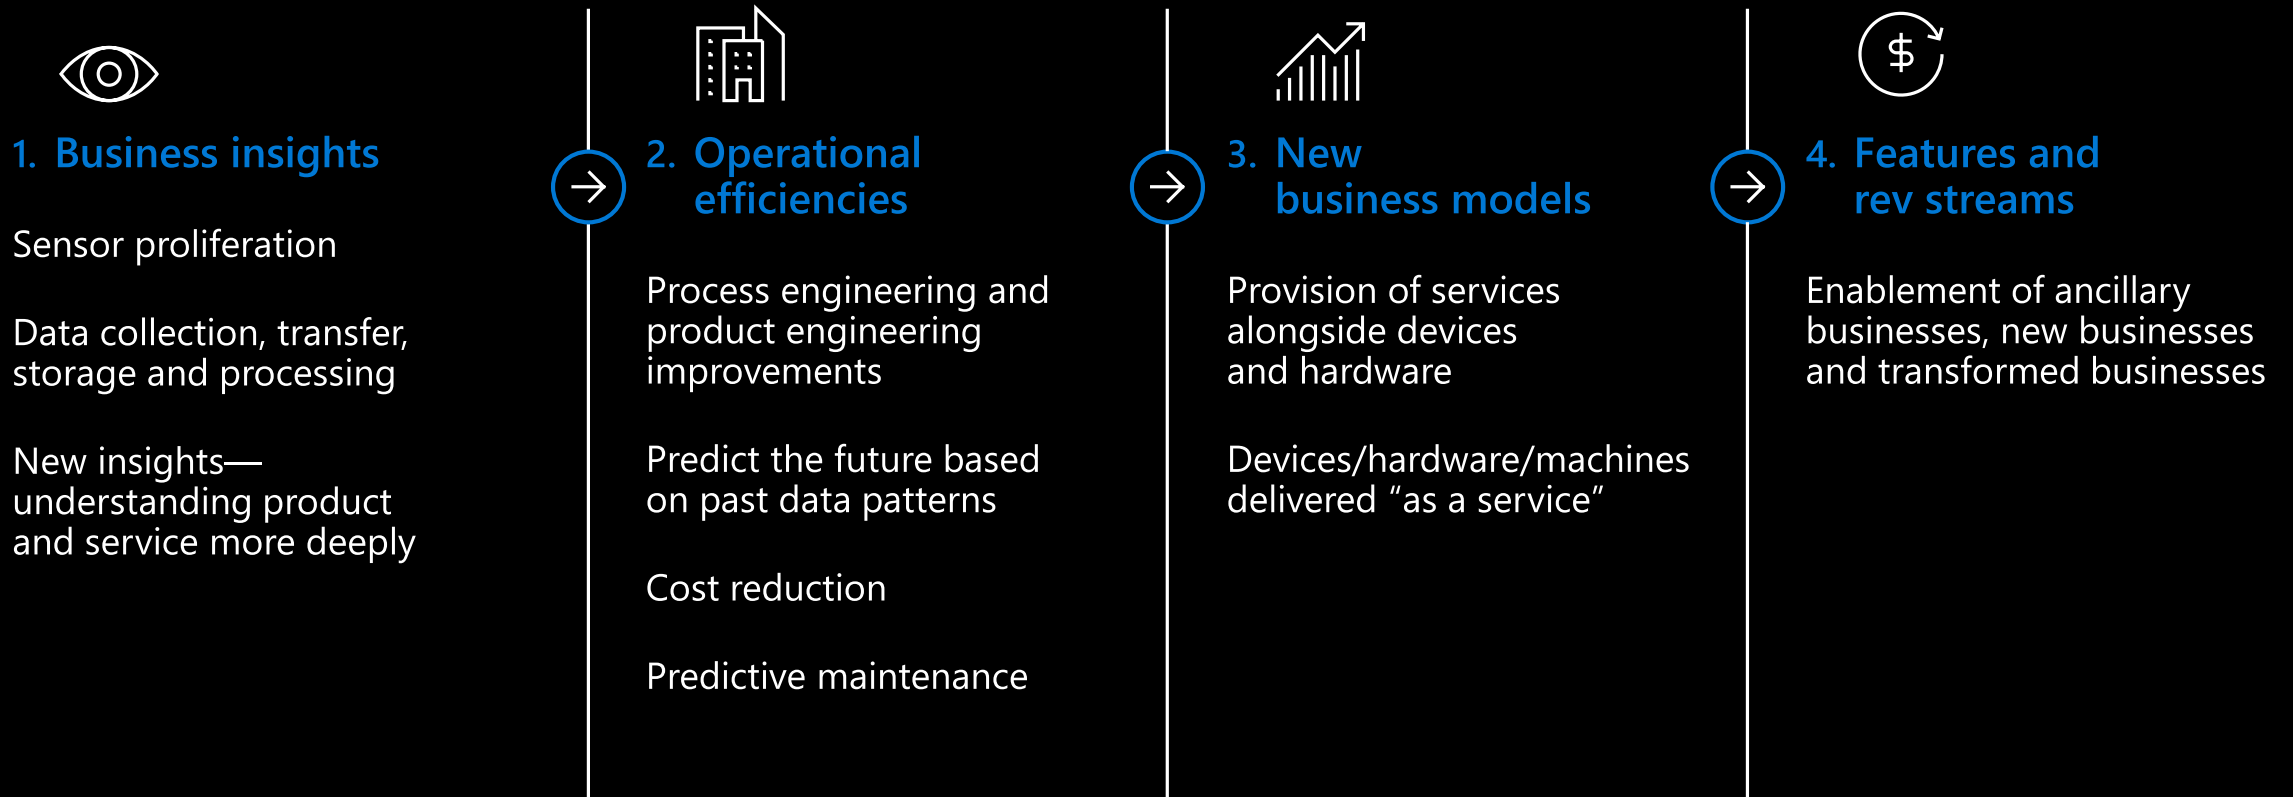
1. Business insights

Sensor proliferation

Data collection, transfer, storage and processing

New insights—understanding product and service more deeply

2. Operational efficiencies

Process engineering and product engineering improvements

Predict the future based on past data patterns

Cost reduction

Predictive maintenance

3. New business models

Provision of services alongside devices and hardware

Devices/hardware/machines delivered “as a service”

4. Features and rev streams

Enablement of ancillary businesses, new businesses and transformed businesses